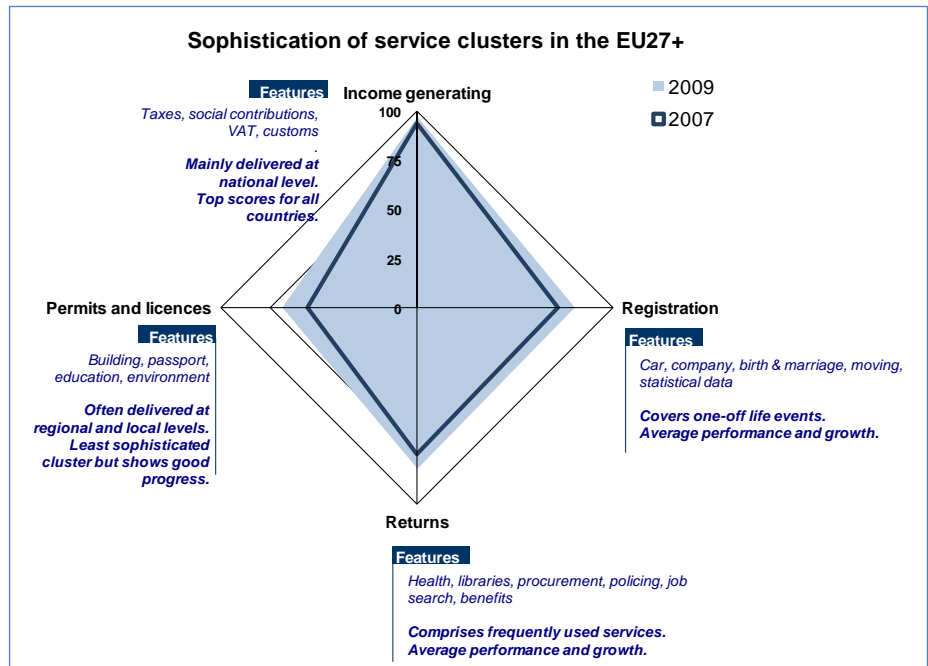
Sophistication of service clusters in the EU27+

Features
Taxes, social contributions, VAT, customs

Mainly delivered at national level. Top scores for all countries.

Income generating

2009
2007

100
75
50
25
0

Permits and licences

Features
Building, passport, education, environment

Often delivered at regional and local levels. Least sophisticated cluster but shows good progress.

Registration

Features
Car, company, birth & marriage, moving, statistical data

Covers one-off life events. Average performance and growth.

Returns

Features
Health, libraries, procurement, policing, job search, benefits

Comprises frequently used services. Average performance and growth.